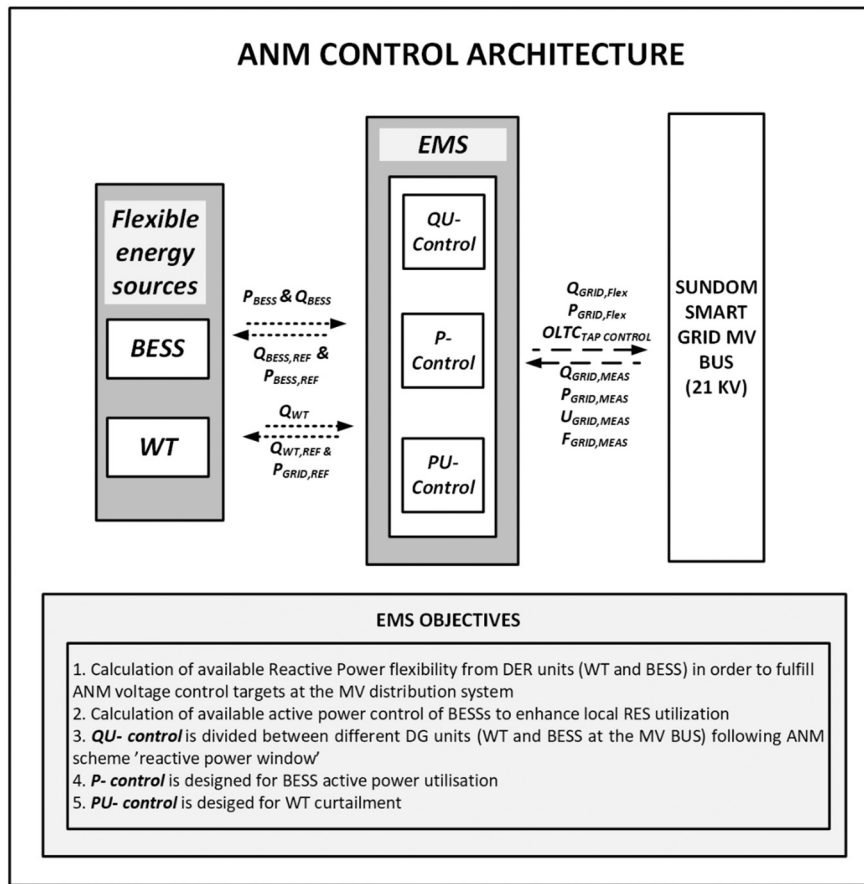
ANM CONTROL ARCHITECTURE

Flexible energy sources

BESS

WT

$P_{BESS}$ & $Q_{BESS}$

$Q_{BESS,REF}$ & $P_{BESS,REF}$

$Q_{WT}$

$Q_{WT,REF}$ & $P_{GRID,REF}$

EMS

QU-Control

P-Control

PU-Control

$Q_{GRID,Flex}$
$P_{GRID,Flex}$
$OLTC_{TAP\ CONTROL}$

$Q_{GRID,MEAS}$
$P_{GRID,MEAS}$
$U_{GRID,MEAS}$
$F_{GRID,MEAS}$

SUNDOM SMART GRID MV BUS (21 KV)

EMS OBJECTIVES

1. Calculation of available Reactive Power flexibility from DER units (WT and BESS) in order to fulfill ANM voltage control targets at the MV distribution system
2. Calculation of available active power control of BESSs to enhance local RES utilization
3. QU- control is divided between different DG units (WT and BESS at the MV BUS) following ANM scheme 'reactive power window'
4. P- control is designed for BESS active power utilisation
5. PU- control is desiged for WT curtailment